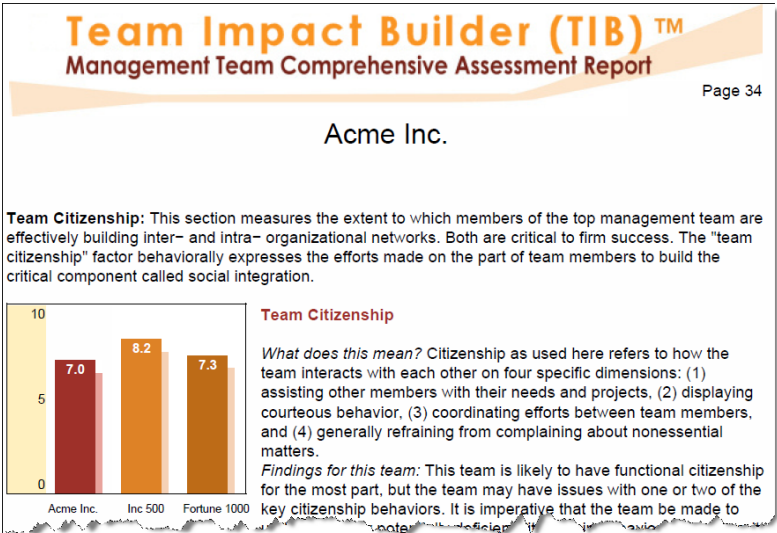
Team Impact Builder (TIB)™
Management Team Comprehensive Assessment Report

Page 34

Acme Inc.

**Team Citizenship:** This section measures the extent to which members of the top management team are effectively building inter− and intra− organizational networks. Both are critical to firm success. The "team citizenship" factor behaviorally expresses the efforts made on the part of team members to build the critical component called social integration.

10
5
0
7.0
8.2
7.3
Acme Inc.
Inc 500
Fortune 1000

Team Citizenship

*What does this mean?* Citizenship as used here refers to how the team interacts with each other on four specific dimensions: (1) assisting other members with their needs and projects, (2) displaying courteous behavior, (3) coordinating efforts between team members, and (4) generally refraining from complaining about nonessential matters.
*Findings for this team:* This team is likely to have functional citizenship for the most part, but the team may have issues with one or two of the key citizenship behaviors. It is imperative that the team be made to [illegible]